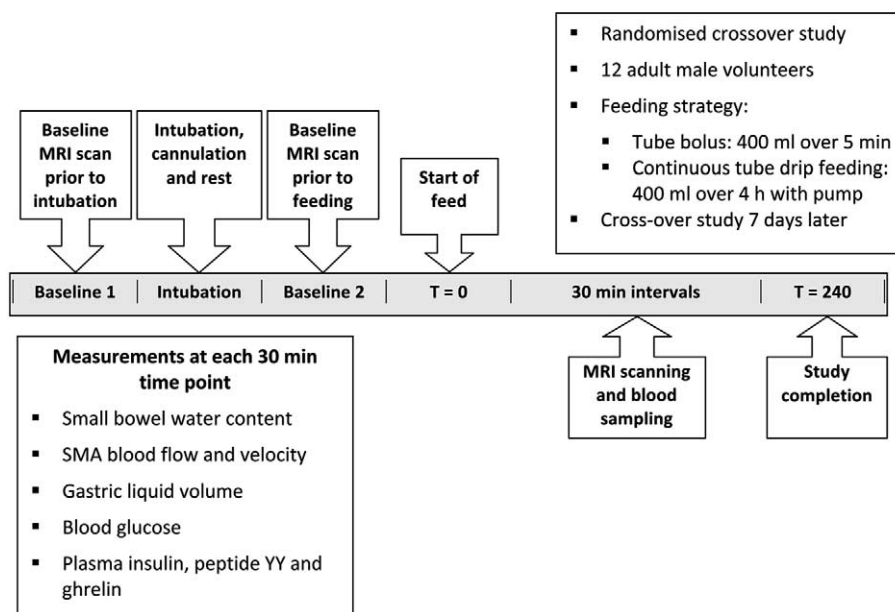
- Randomised crossover study
- 12 adult male volunteers
- Feeding strategy:
  - Tube bolus: 400 ml over 5 min
  - Continuous tube drip feeding: 400 ml over 4 h with pump
- Cross-over study 7 days later

Baseline MRI scan prior to intubation

Intubation, cannulation and rest

Baseline MRI scan prior to feeding

Start of feed

Baseline 1 | Intubation | Baseline 2 | T = 0 | 30 min intervals | T = 240

MRI scanning and blood sampling

Study completion

Measurements at each 30 min time point

- Small bowel water content
- SMA blood flow and velocity
- Gastric liquid volume
- Blood glucose
- Plasma insulin, peptide YY and ghrelin